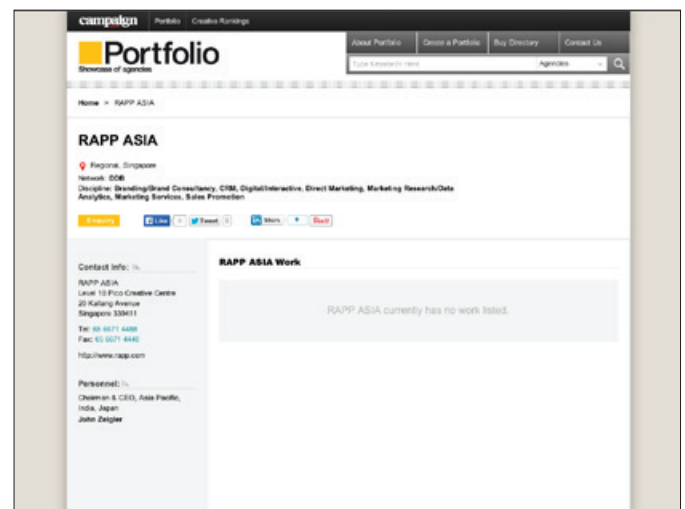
campaign Portfolio Creative Rankings

Portfolio
Showcase of agencies

About Portfolio | Create a Portfolio | Buy Directory | Contact Us

Type Keywords Here | Agencies

Home > RAPP ASIA

RAPP ASIA

Regional, Singapore
Network: DDB
Discipline: Branding/Brand Consultancy, CRM, Digital/Interactive, Direct Marketing, Marketing Research/Data Analytics, Marketing Services, Sales Promotion

Enquiry | Like 0 | Tweet 0 | Share 0 | Pin it

Contact Info:
RAPP ASIA
Level 10 Pico Creative Centre
20 Kallang Avenue
Singapore 339411
Tel: 65 6671 4488
Fax: 65 6671 4440
http://www.rapp.com

Personnel:
Chairman & CEO, Asia Pacific, India, Japan
John Zeigler

RAPP ASIA Work

RAPP ASIA currently has no work listed.